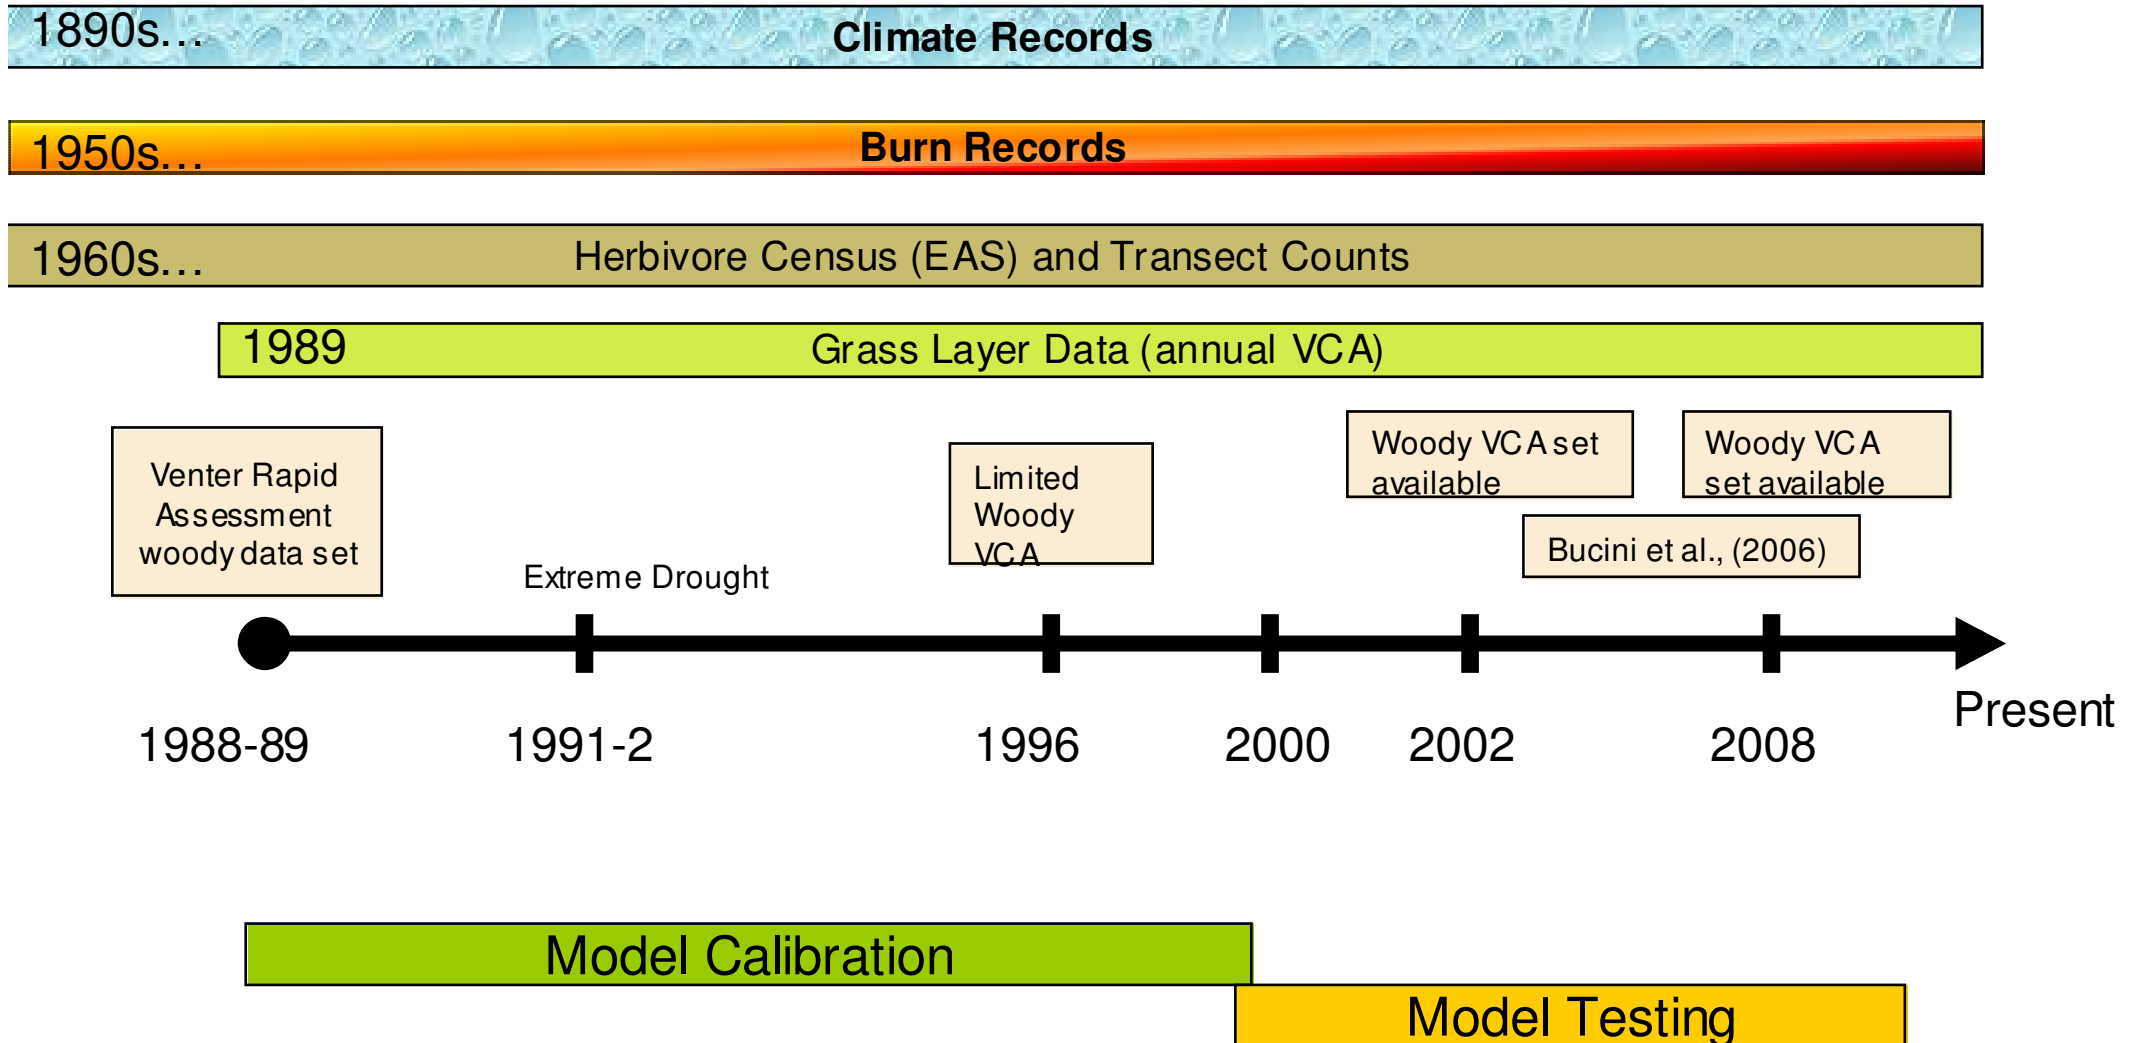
1890s… Climate Records

1950s… Burn Records

1960s… Herbivore Census (EAS) and Transect Counts

1989 Grass Layer Data (annual VCA)

Venter Rapid Assessment woody data set

Extreme Drought

Limited Woody VCA

Woody VCA set available

Woody VCA set available

Bucini et al., (2006)

1988-89

1991-2

1996

2000

2002

2008

Present

Model Calibration

Model Testing